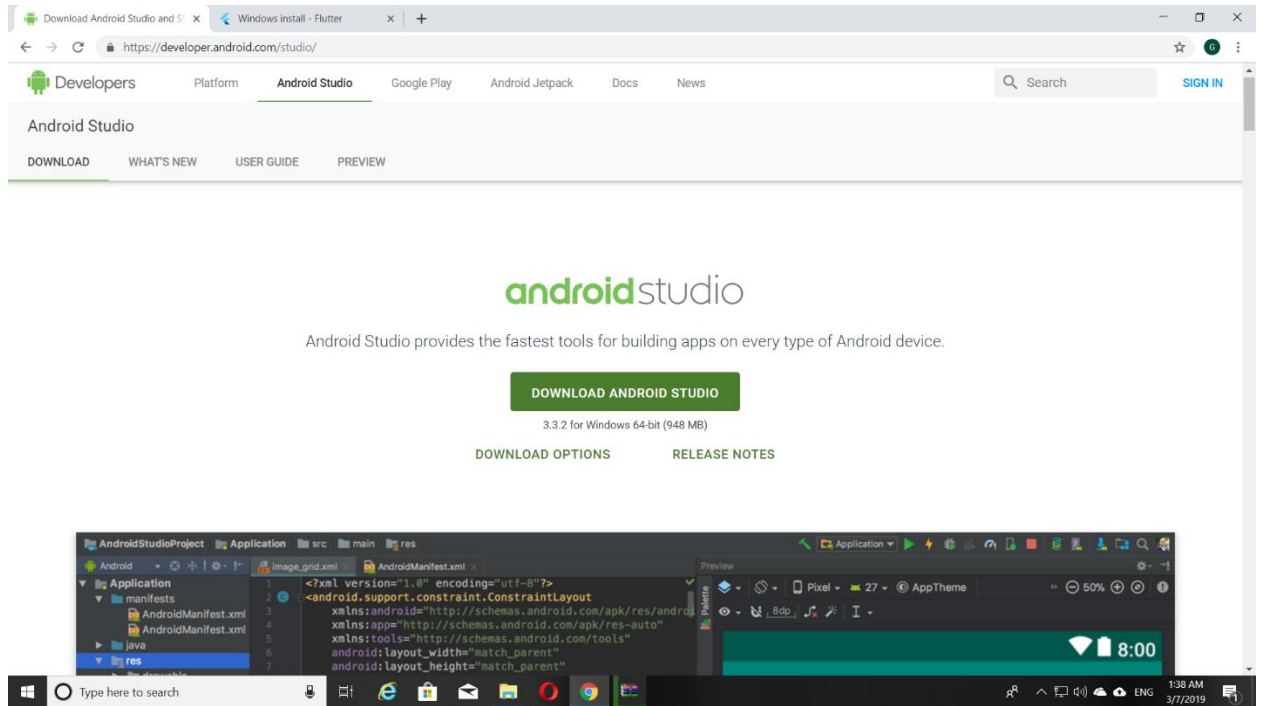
Download Android Studio and S ×
Windows install - Flutter ×
+
https://developer.android.com/studio/
G

Developers
Platform
Android Studio
Google Play
Android Jetpack
Docs
News
Search
SIGN IN

Android Studio
DOWNLOAD
WHAT'S NEW
USER GUIDE
PREVIEW

androidstudio

Android Studio provides the fastest tools for building apps on every type of Android device.

DOWNLOAD ANDROID STUDIO

3.3.2 for Windows 64-bit (948 MB)

DOWNLOAD OPTIONS
RELEASE NOTES

AndroidStudioProject Application src main res
Application
Android
image_grid.xml
AndroidManifest.xml
Preview
Application
manifests
AndroidManifest.xml
AndroidManifest.xml
java
res
1 <?xml version="1.0" encoding="utf-8"?>
2 <android.support.constraint.ConstraintLayout
3 xmlns:android="http://schemas.android.com/apk/res/andro
4 xmlns:app="http://schemas.android.com/apk/res-auto"
5 xmlns:tools="http://schemas.android.com/tools"
6 android:layout_width="match_parent"
7 android:layout_height="match_parent"
Palette
Pixel
27
AppTheme
50%
8dp
8:00

Type here to search
ENG
1:38 AM
3/7/2019
1